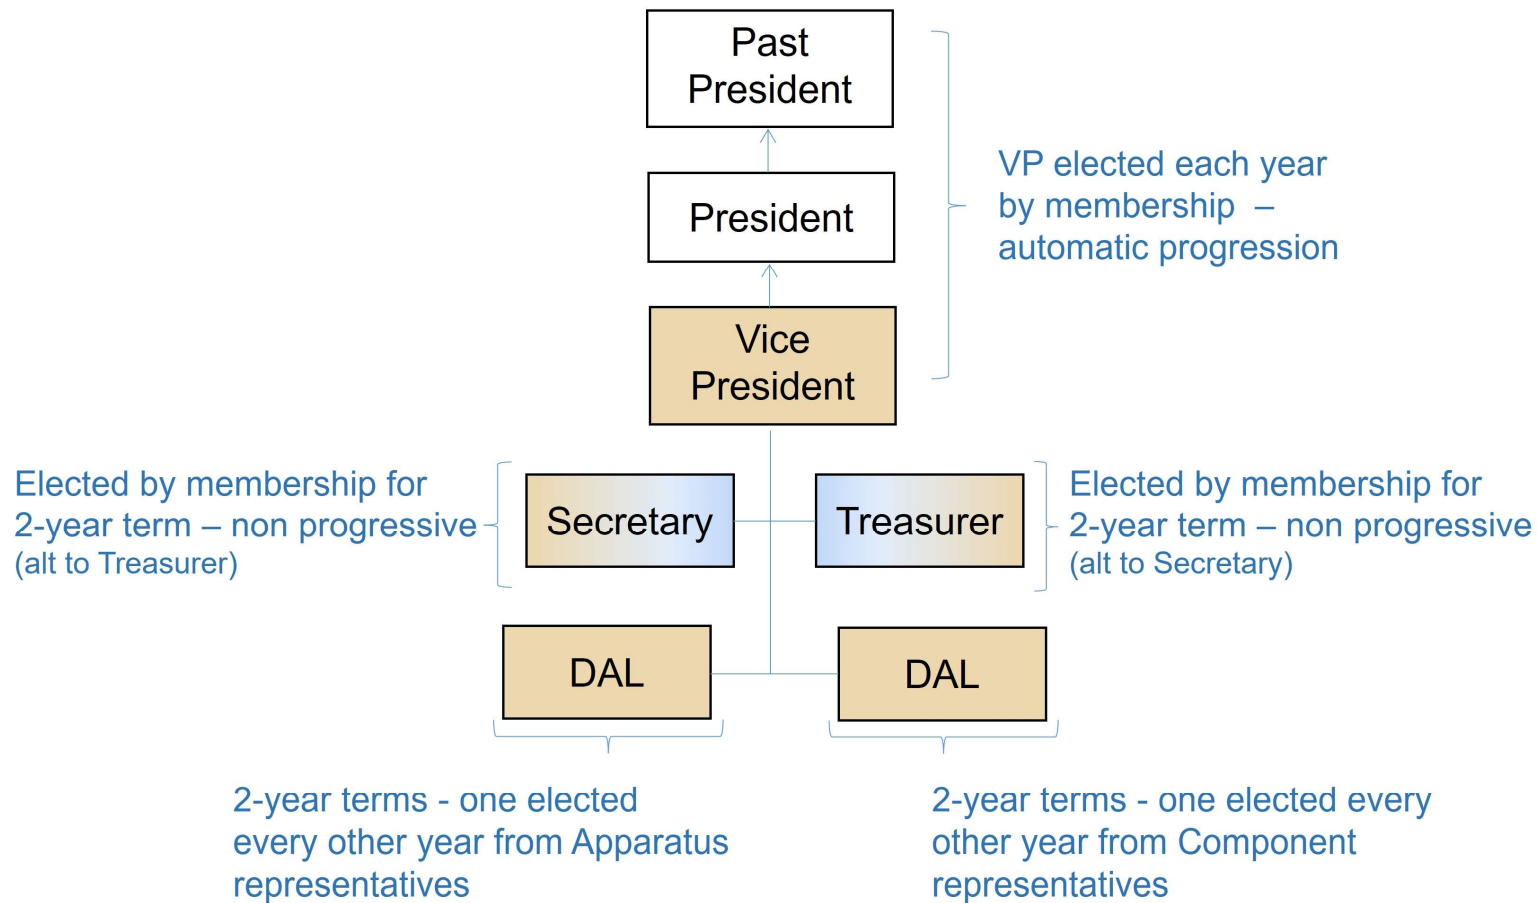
Past President

President

Vice President

VP elected each year by membership – automatic progression

Elected by membership for 2-year term – non progressive (alt to Treasurer)

Secretary

Treasurer

Elected by membership for 2-year term – non progressive (alt to Secretary)

DAL

DAL

2-year terms - one elected every other year from Apparatus representatives

2-year terms - one elected every other year from Component representatives